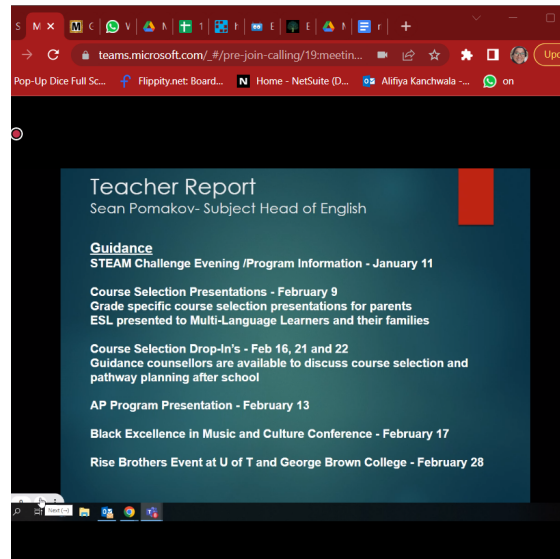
S M × M C V N 1 N E E N r +

teams.microsoft.com/_#/pre-join-calling/19:meetin...

Upd

Pop-Up Dice Full Sc... Flippity.net: Board... Home - NetSuite (D... Alifiya Kanchwala -... on

Teacher Report
Sean Pomakov- Subject Head of English

Guidance
STEAM Challenge Evening /Program Information - January 11

Course Selection Presentations - February 9
Grade specific course selection presentations for parents
ESL presented to Multi-Language Learners and their families

Course Selection Drop-In's - Feb 16, 21 and 22
Guidance counsellors are available to discuss course selection and pathway planning after school

AP Program Presentation - February 13

Black Excellence in Music and Culture Conference - February 17

Rise Brothers Event at U of T and George Brown College - February 28

Next (→)